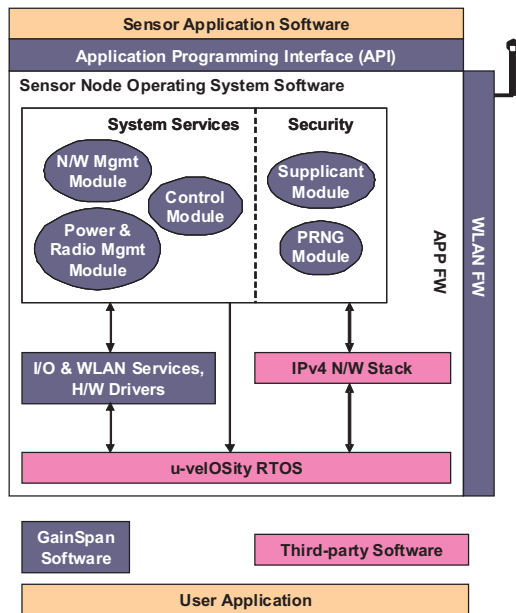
Sensor Application Software

Application Programming Interface (API)

Sensor Node Operating System Software

System Services

Security

N/W Mgmt Module

Control Module

Power & Radio Mgmt Module

Supplicant Module

PRNG Module

APP FW

WLAN FW

I/O & WLAN Services, H/W Drivers

IPv4 N/W Stack

u-velOSity RTOS

GainSpan Software

Third-party Software

User Application